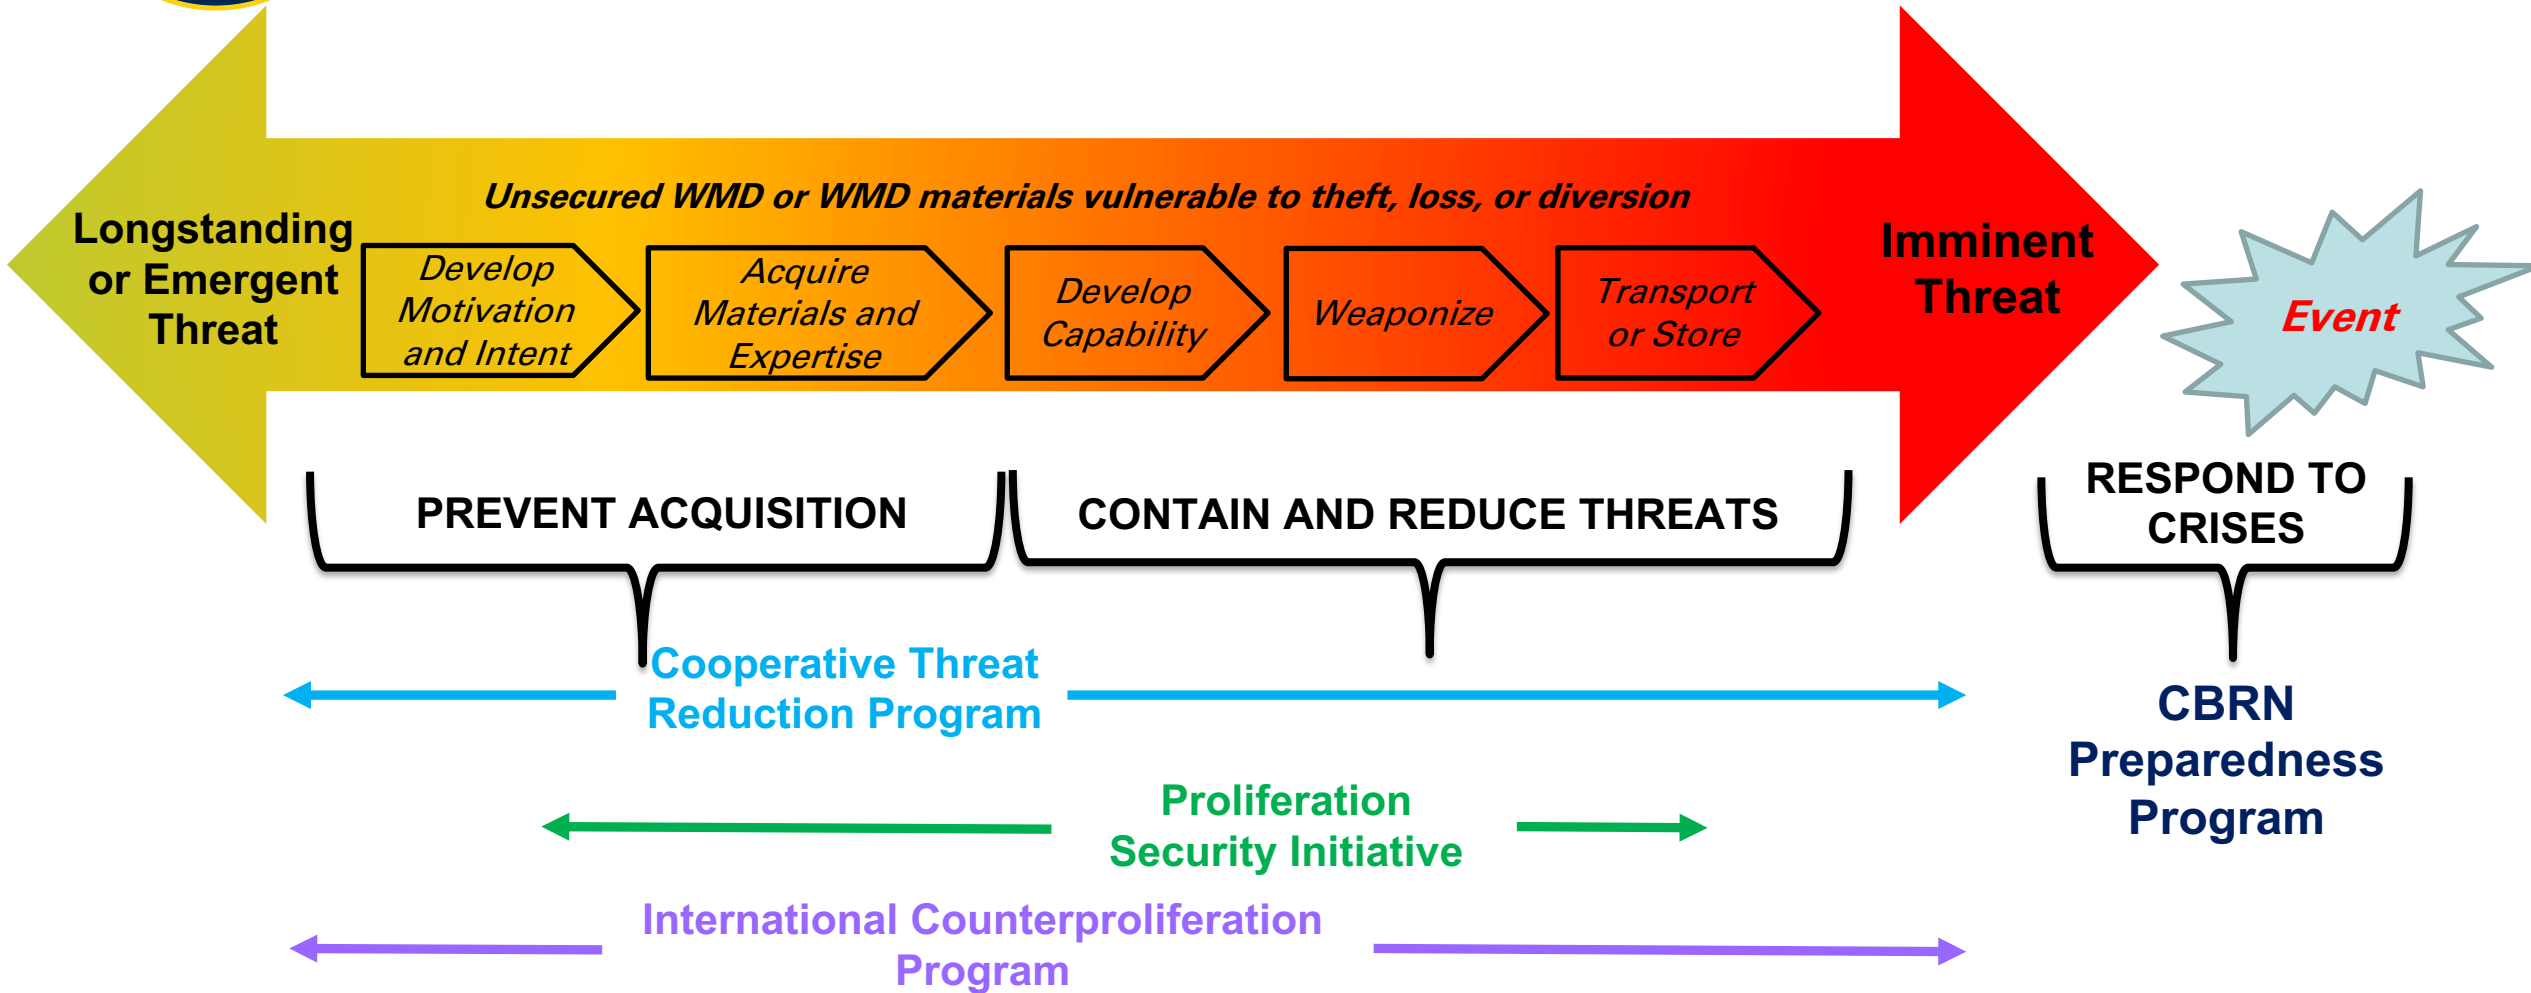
Unsecured WMD or WMD materials vulnerable to theft, loss, or diversion

Longstanding or Emergent Threat

Develop Motivation and Intent

Acquire Materials and Expertise

Develop Capability

Weaponize

Transport or Store

Imminent Threat

Event

PREVENT ACQUISITION

CONTAIN AND REDUCE THREATS

RESPOND TO CRISES

Cooperative Threat Reduction Program

CBRN Preparedness Program

Proliferation Security Initiative

International Counterproliferation Program